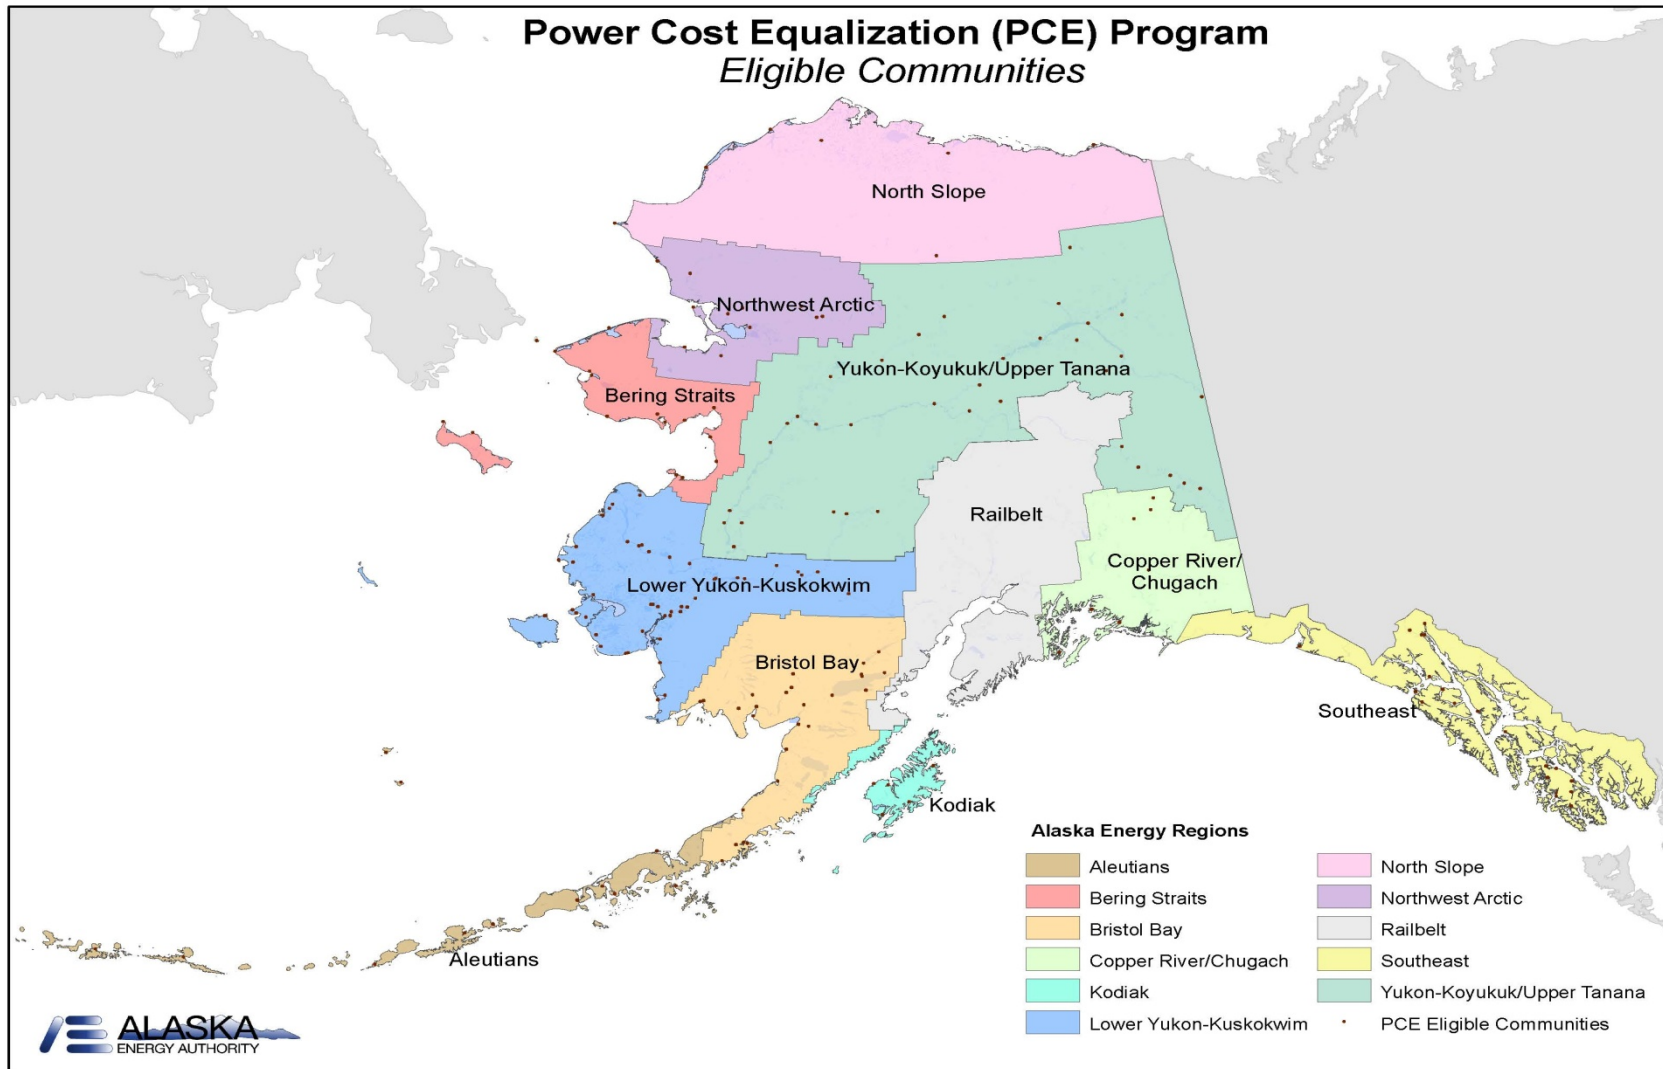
Power Cost Equalization (PCE) Program
Eligible Communities

North Slope

Northwest Arctic

Yukon-Koyukuk/Upper Tanana

Bering Straits

Railbelt

Copper River/ Chugach

Lower Yukon-Kuskokwim

Bristol Bay

Southeast

Kodiak

Aleutians

Alaska Energy Regions

| | |
|---|---|
| Aleutians | North Slope |
| Bering Straits | Northwest Arctic |
| Bristol Bay | Railbelt |
| Copper River/Chugach | Southeast |
| Kodiak | Yukon-Koyukuk/Upper Tanana |
| Lower Yukon-Kuskokwim | PCE Eligible Communities |

ALASKA ENERGY AUTHORITY